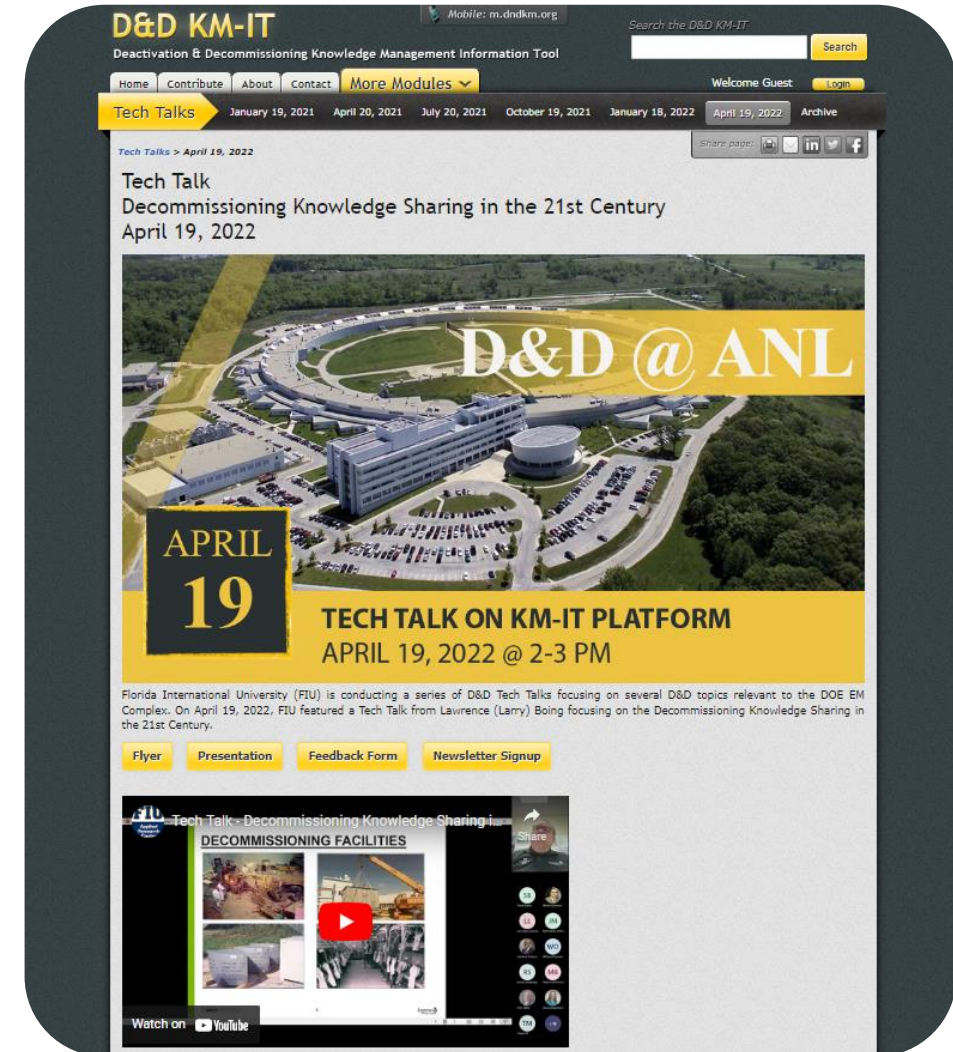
D&D KM-IT

Mobile: m.dndkm.org

Search the D&D KM-IT

Search

Deactivation & Decommissioning Knowledge Management Information Tool

Home | Contribute | About | Contact | More Modules

Welcome Guest

Login

Tech Talks | January 19, 2021 | April 20, 2021 | July 20, 2021 | October 19, 2021 | January 18, 2022 | April 19, 2022 | Archive

Tech Talks > April 19, 2022

Share page:

Tech Talk
Decommissioning Knowledge Sharing in the 21st Century
April 19, 2022

D&D @ ANL

APRIL 19

TECH TALK ON KM-IT PLATFORM
APRIL 19, 2022 @ 2-3 PM

Florida International University (FIU) is conducting a series of D&D Tech Talks focusing on several D&D topics relevant to the DOE EM Complex. On April 19, 2022, FIU featured a Tech Talk from Lawrence (Larry) Boing focusing on the Decommissioning Knowledge Sharing in the 21st Century.

Flyer | Presentation | Feedback Form | Newsletter Signup

Tech Talk - Decommissioning Knowledge Sharing i...

Share

DECOMMISSIONING FACILITIES

SB LL JM WO RS MB TM

Watch on YouTube